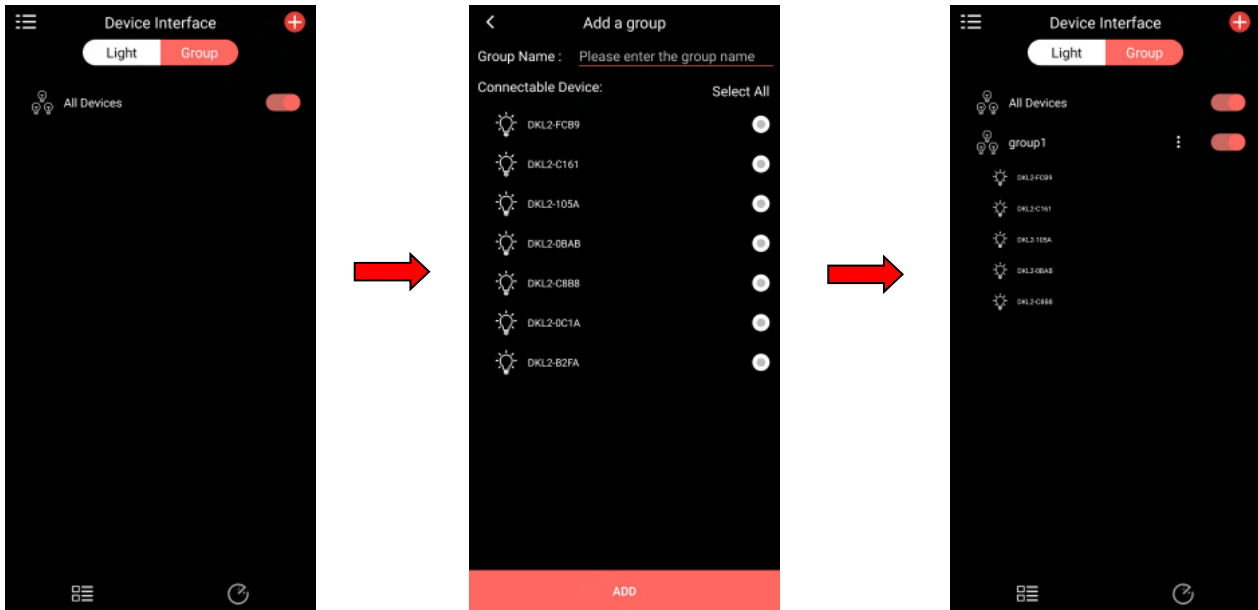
Device Interface

Light Group

All Devices

Add a group

Group Name : Please enter the group name

Connectable Device: Select All

DKL2-FC89

DKL2-C161

DKL2-105A

DKL2-0BAB

DKL2-C8B8

DKL2-0C1A

DKL2-B2FA

ADD

Device Interface

Light Group

All Devices

group1

DKL2-FC89

DKL2-C161

DKL2-105A

DKL2-0BAB

DKL2-C8B8